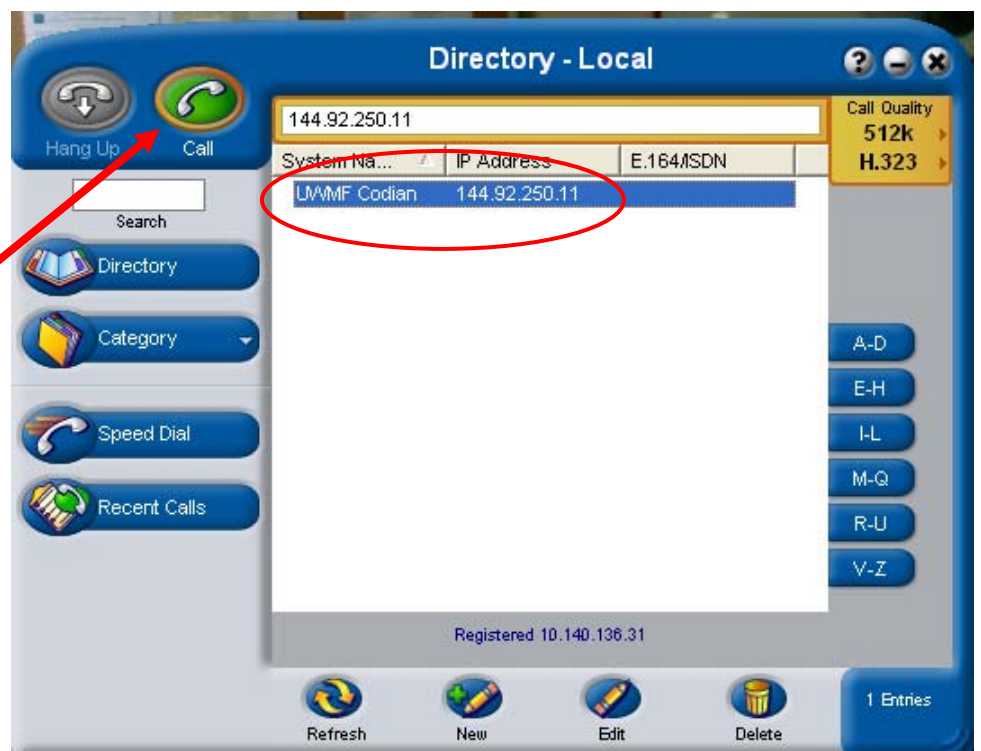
Directory - Local

Hang Up

Call

Search

Directory

Category

Speed Dial

Recent Calls

144.92.250.11

Call Quality
512k
H.323

| System Na... | IP Address | E.164/ISDN |
|---|---|---|
| UWMF Codian | 144.92.250.11 | |

A-D
E-H
I-L
M-Q
R-U
V-Z

Registered 10.140.136.31

Refresh
New
Edit
Delete

1 Entries